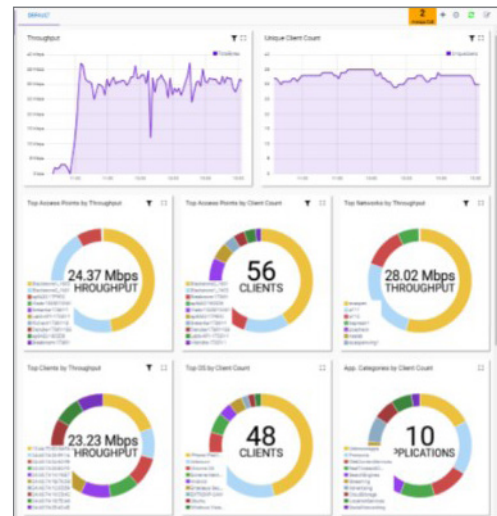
DEFAULT

2

Throughput

Unique Client Count

Top Access Points by Throughput

24.37 Mbps
HROUGHPUT

Top Access Points by Client Count

56
CLIENTS

Top Networks by Throughput

28.02 Mbps
THROUGHPUT

Top Clients by Throughput

23.23 Mbps
HROUGHPUT

Top OS by Client Count

48
CLIENTS

App. Categories by Client Count

10
PPLICATIONS